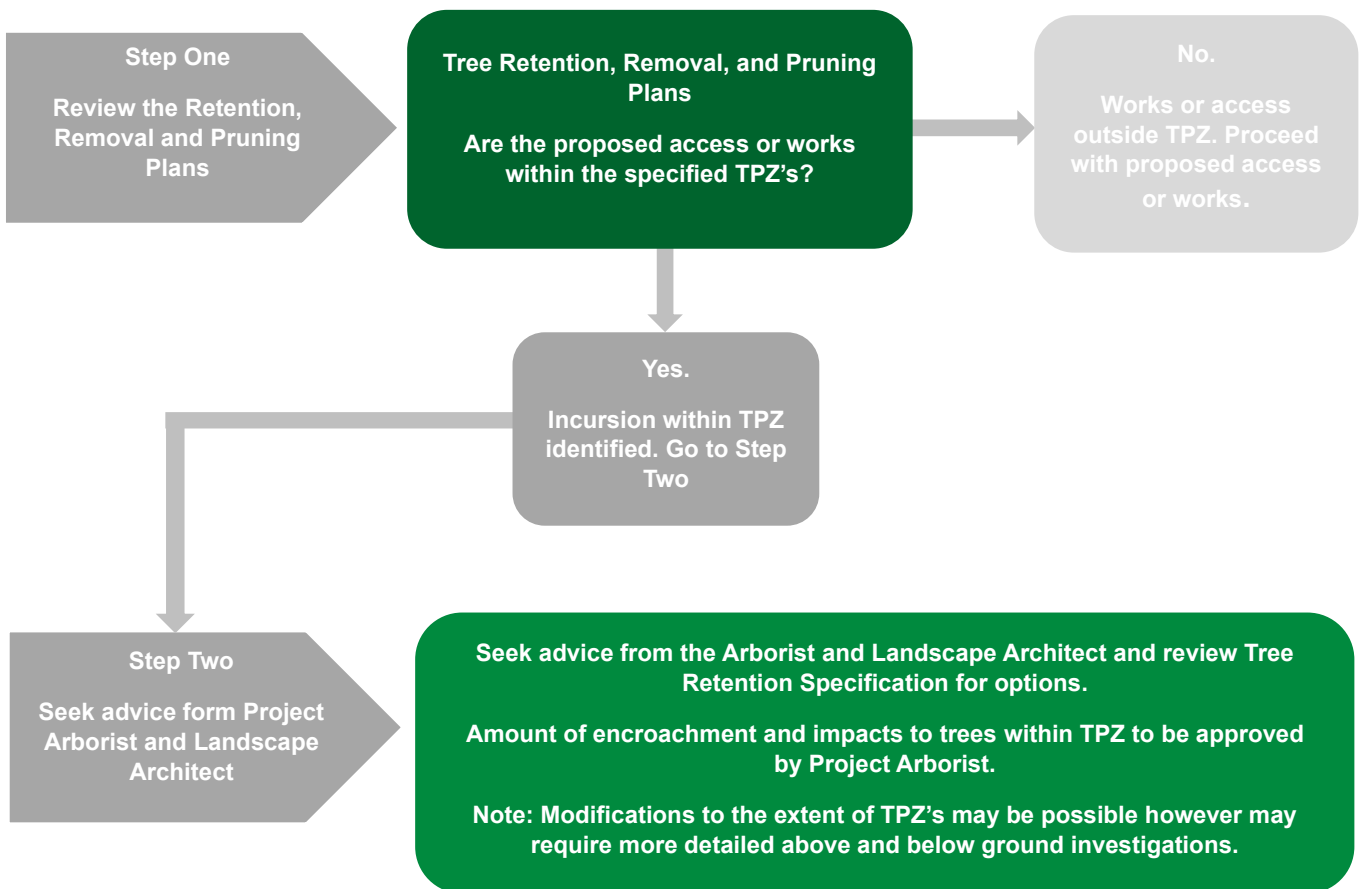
Step One

Review the Retention, Removal and Pruning Plans

Tree Retention, Removal, and Pruning Plans

Are the proposed access or works within the specified TPZ's?

No.

Works or access outside TPZ. Proceed with proposed access or works.

Yes.

Incursion within TPZ identified. Go to Step Two

Step Two

Seek advice form Project Arborist and Landscape Architect

Seek advice from the Arborist and Landscape Architect and review Tree Retention Specification for options.

Amount of encroachment and impacts to trees within TPZ to be approved by Project Arborist.

Note: Modifications to the extent of TPZ's may be possible however may require more detailed above and below ground investigations.